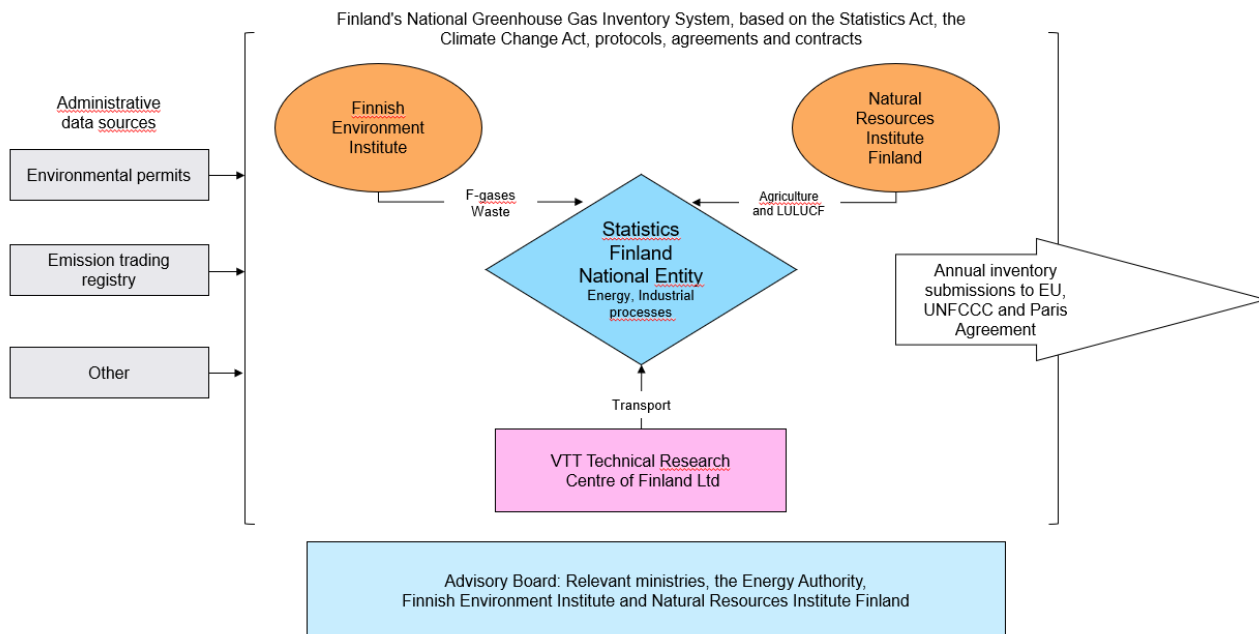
Finland's National Greenhouse Gas Inventory System, based on the Statistics Act, the Climate Change Act, protocols, agreements and contracts

Administrative data sources

Environmental permits

Emission trading registry

Other

Finnish Environment Institute

Natural Resources Institute Finland

F-gases Waste

Agriculture and LULUCF

Statistics Finland National Entity
Energy, Industrial processes

Annual inventory submissions to EU, UNFCCC and Paris Agreement

Transport

VTT Technical Research Centre of Finland Ltd

Advisory Board: Relevant ministries, the Energy Authority, Finnish Environment Institute and Natural Resources Institute Finland